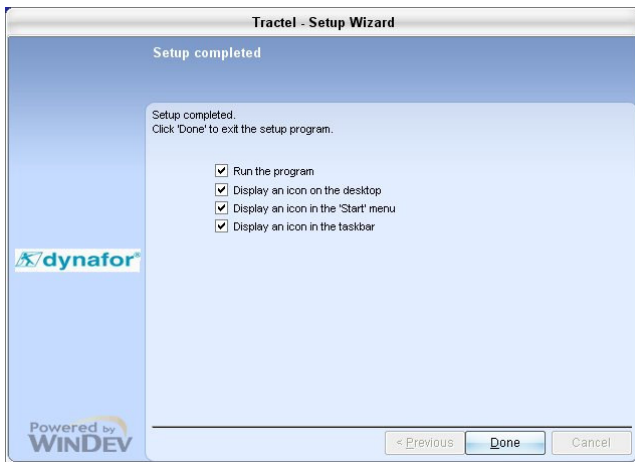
Tractel - Setup Wizard

Setup completed

Setup completed.
Click 'Done' to exit the setup program.

Run the program
Display an icon on the desktop
Display an icon in the 'Start' menu
Display an icon in the taskbar

dynafor®

Powered by WINDEV

< Previous
Done
Cancel